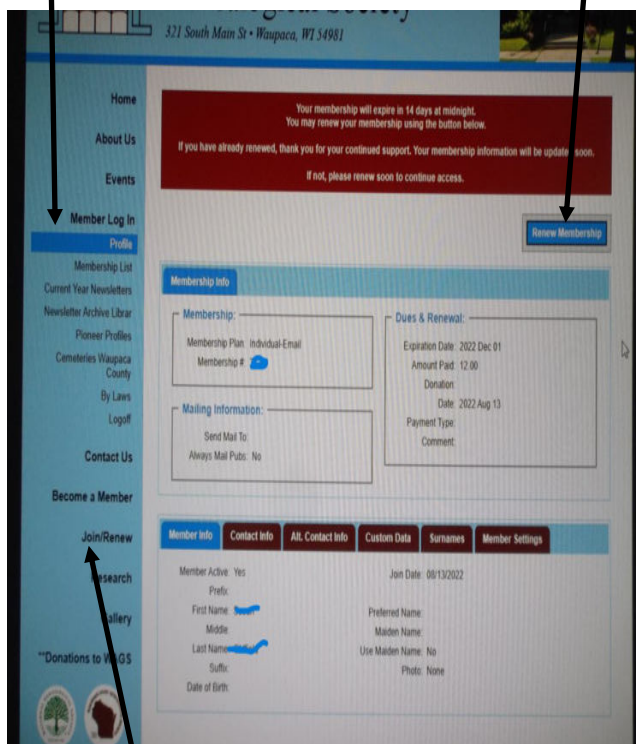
321 South Main St • Waupaca, WI 54981

Home

About Us

Events

Member Log In

Profile

Membership List

Current Year Newsletters

Newsletter Archive Librar

Pioneer Profiles

Cemeteries Waupaca County

By Laws

Logoff

Contact Us

Become a Member

Join/Renew

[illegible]esearch

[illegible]allery

**Donations to W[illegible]GS

Your membership will expire in 14 days at midnight.
You may renew your membership using the button below.

If you have already renewed, thank you for your continued support. Your membership information will be updated soon.

If not, please renew soon to continue access.

Renew Membership

Membership Info

Membership:

Membership Plan: Individual-Email

Membership #

Mailing Information:

Send Mail To:

Always Mail Pubs: No

Dues & Renewal:

Expiration Date: 2022 Dec 01

Amount Paid: 12.00

Donation:

Date: 2022 Aug 13

Payment Type:

Comment:

Member Info | Contact Info | Alt. Contact Info | Custom Data | Surnames | Member Settings

Member Active: Yes

Prefix:

First Name:

Middle:

Last Name:

Suffix:

Date of Birth:

Join Date: 08/13/2022

Preferred Name:

Maiden Name:

Use Maiden Name: No

Photo: None